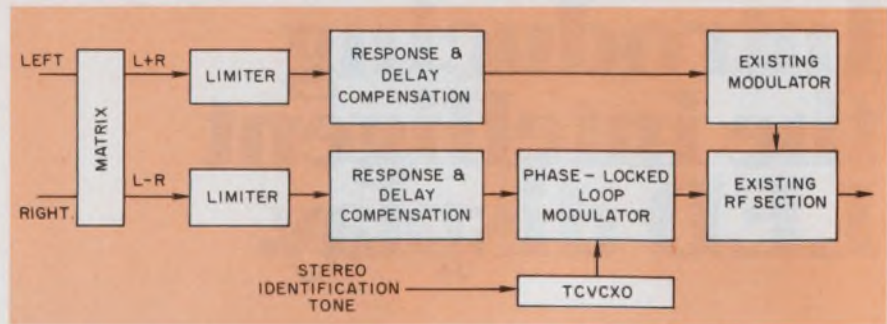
LEFT

L+R

LIMITER

RESPONSE &
DELAY
COMPENSATION

EXISTING
MODULATOR

MATRIX

L-R

LIMITER

RESPONSE &
DELAY
COMPENSATION

PHASE - LOCKED
LOOP
MODULATOR

EXISTING
RF SECTION

RIGHT

STEREO
IDENTIFICATION
TONE

TCVCXO